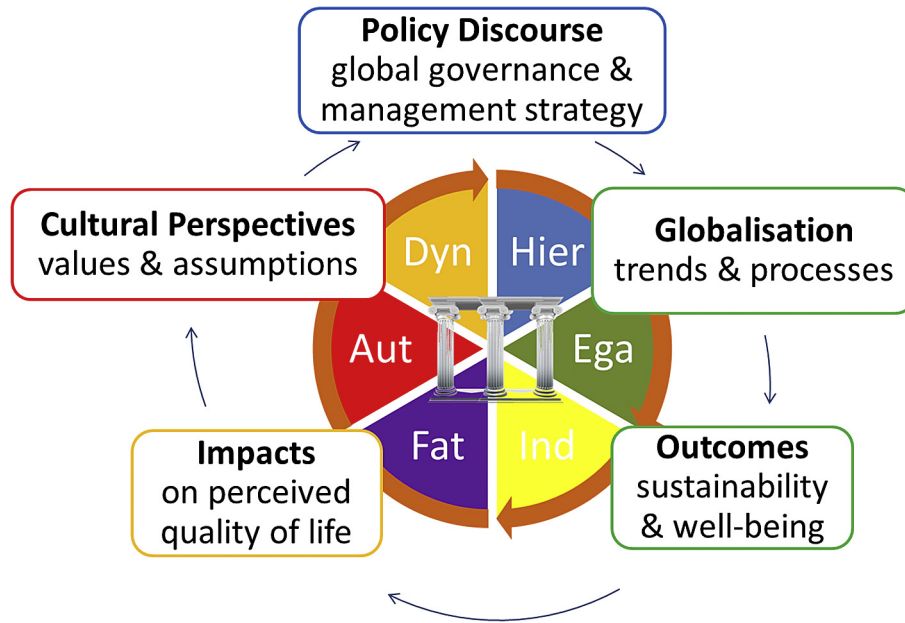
Policy Discourse
global governance & management strategy

Cultural Perspectives
values & assumptions

Dyn

Hier

Globalisation
trends & processes

Aut

Ega

Fat

Ind

Impacts
on perceived quality of life

Outcomes
sustainability & well-being